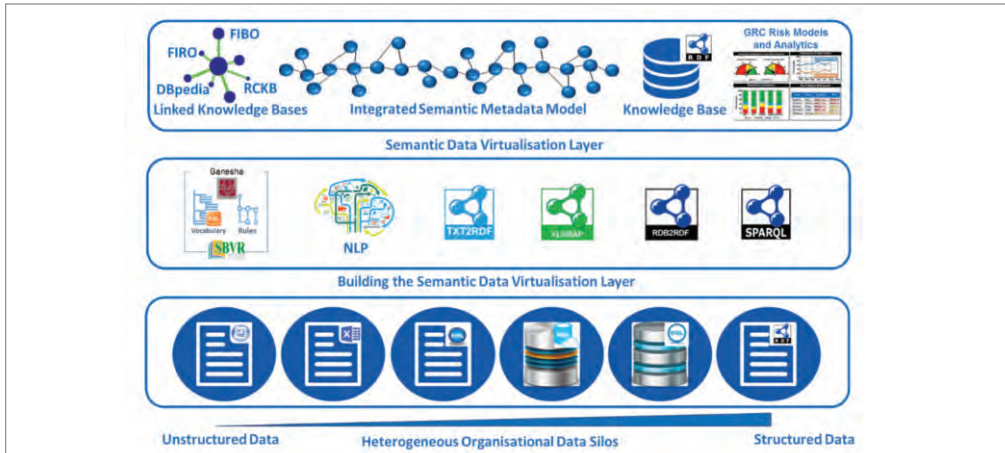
FIBO
FIRO
DBpedia
RCKB
Linked Knowledge Bases
Integrated Semantic Metadata Model
RDF
Knowledge Base
GRC Risk Models and Analytics

Semantic Data Virtualisation Layer

Ganesha
Vocabulary
Rules
SBVR
NLP
TXT2RDF
XL2RDF
RDB2RDF
SPARQL

Building the Semantic Data Virtualisation Layer

RDF

Unstructured Data
Heterogeneous Organisational Data Silos
Structured Data